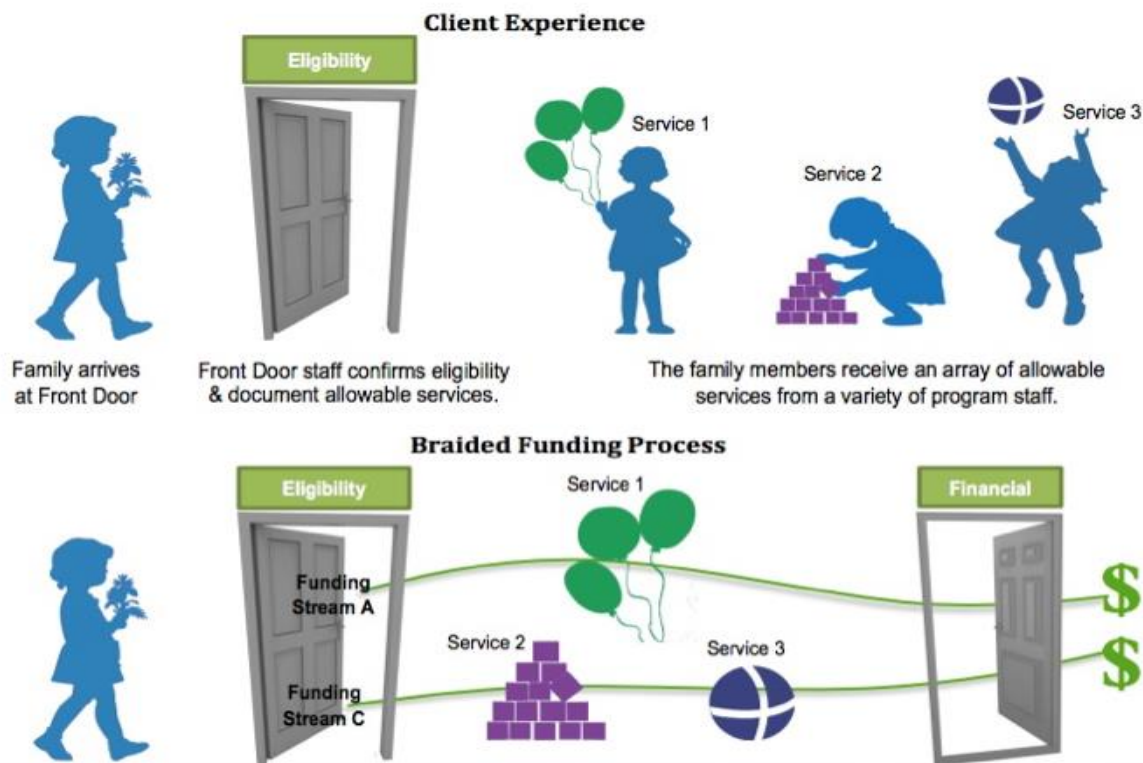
Client Experience

Eligibility

Service 1

Service 2

Service 3

Family arrives at Front Door

Front Door staff confirms eligibility & document allowable services.

The family members receive an array of allowable services from a variety of program staff.

Braided Funding Process

Eligibility

Service 1

Financial

Funding Stream A

Service 2

Service 3

Funding Stream C

$

$